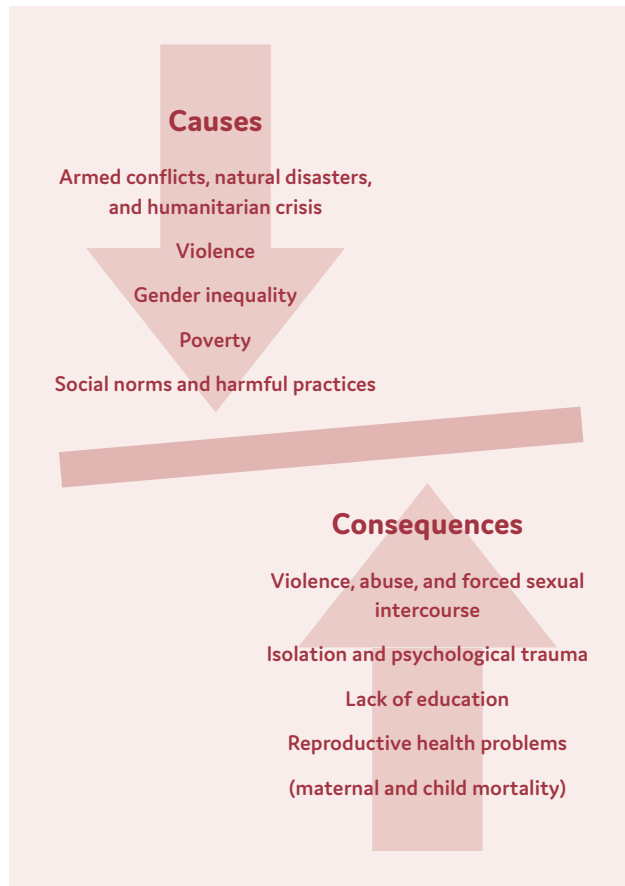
Causes

Armed conflicts, natural disasters, and humanitarian crisis

Violence

Gender inequality

Poverty

Social norms and harmful practices

Consequences

Violence, abuse, and forced sexual intercourse

Isolation and psychological trauma

Lack of education

Reproductive health problems

(maternal and child mortality)